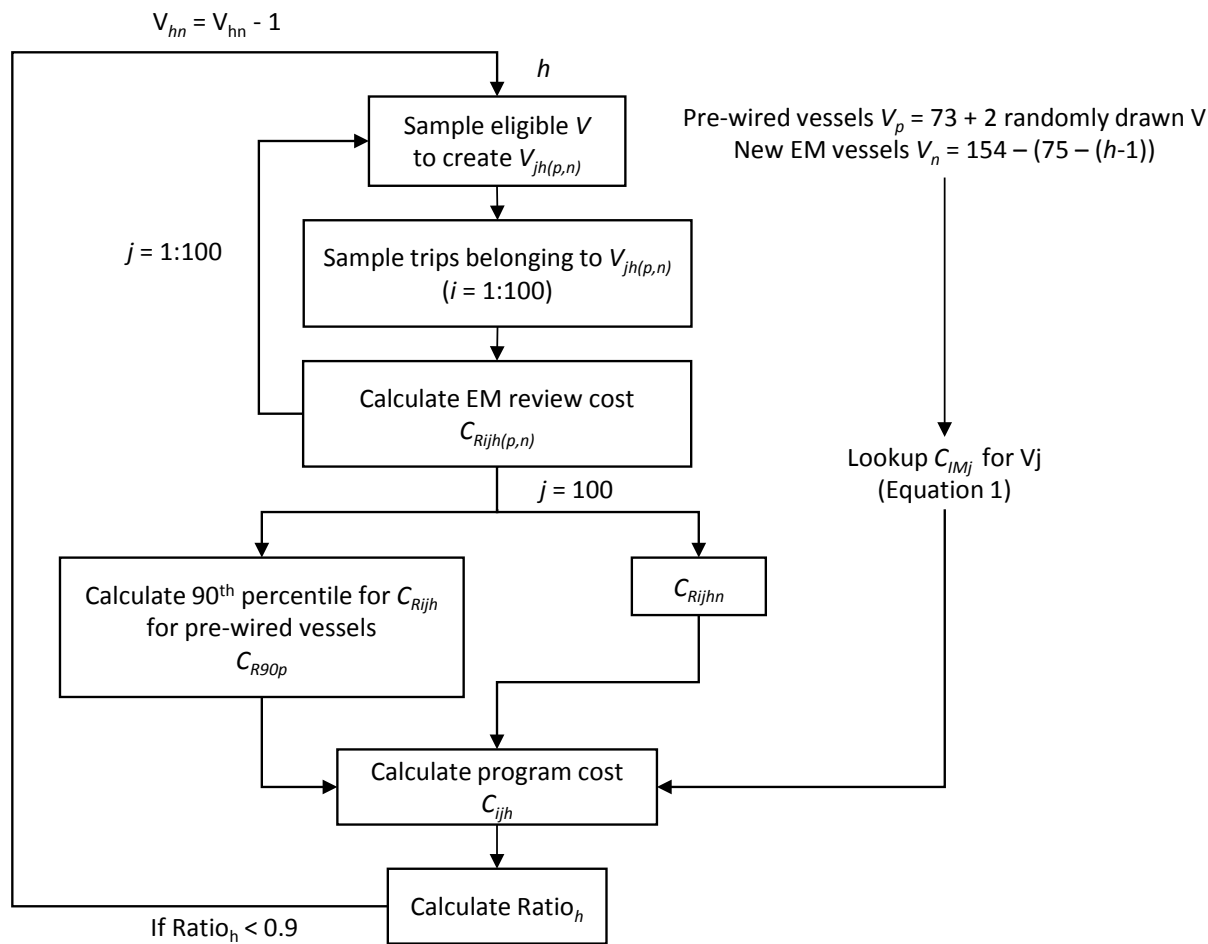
$V_{hn} = V_{hn} - 1$

$h$

Sample eligible $V$ to create $V_{jh(p,n)}$

Pre-wired vessels $V_p$ = 73 + 2 randomly drawn V
New EM vessels $V_n$ = 154 – (75 – ($h$-1))

$j$ = 1:100

Sample trips belonging to $V_{jh(p,n)}$ ($i$ = 1:100)

Calculate EM review cost $C_{Rijh(p,n)}$

Lookup $C_{IMj}$ for Vj (Equation 1)

$j$ = 100

Calculate 90$^{th}$ percentile for $C_{Rijh}$ for pre-wired vessels $C_{R90p}$

$C_{Rijhn}$

Calculate program cost $C_{ijh}$

Calculate Ratio$_h$

If Ratio$_h$ < 0.9